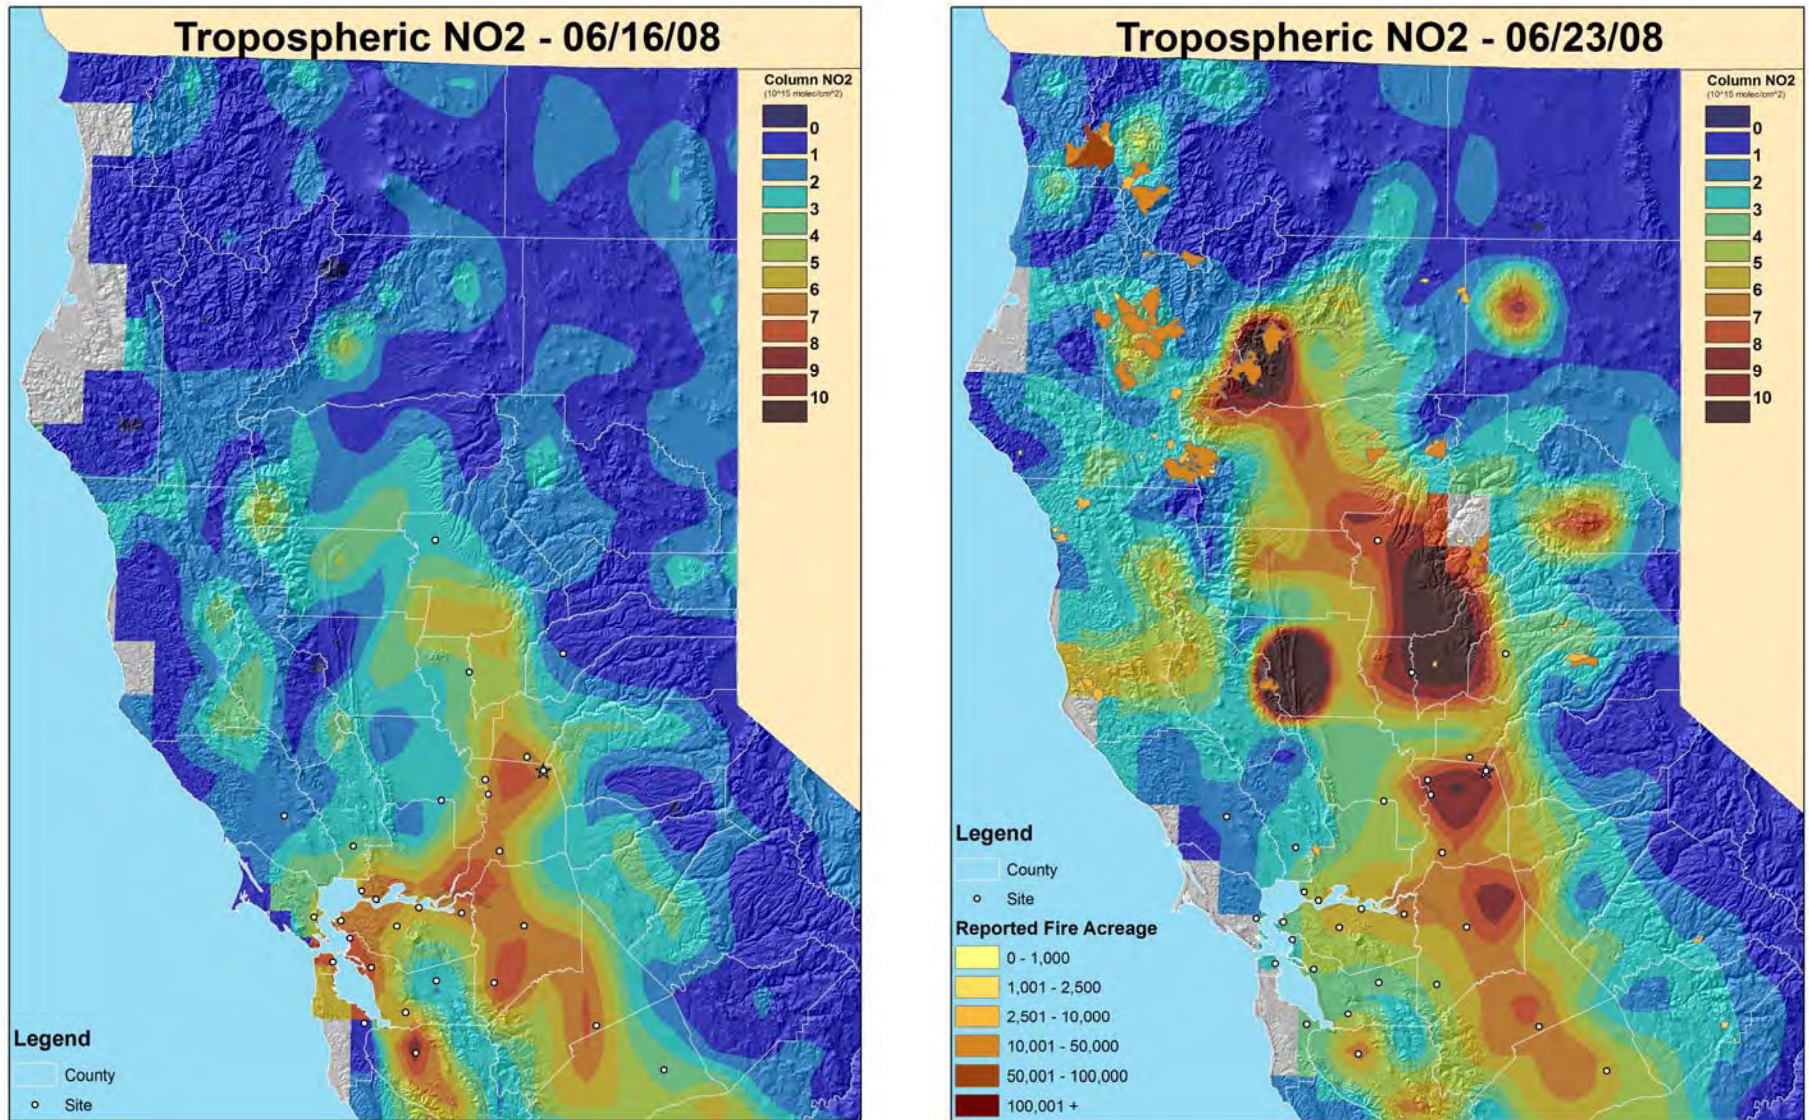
Tropospheric NO2 - 06/16/08

Column NO2
(10^15 molec/cm^2)
0
1
2
3
4
5
6
7
8
9
10

Legend
County
Site

Tropospheric NO2 - 06/23/08

Column NO2
(10^15 molec/cm^2)
0
1
2
3
4
5
6
7
8
9
10

Legend
County
Site
Reported Fire Acreage
0 - 1,000
1,001 - 2,500
2,501 - 10,000
10,001 - 50,000
50,001 - 100,000
100,001 +